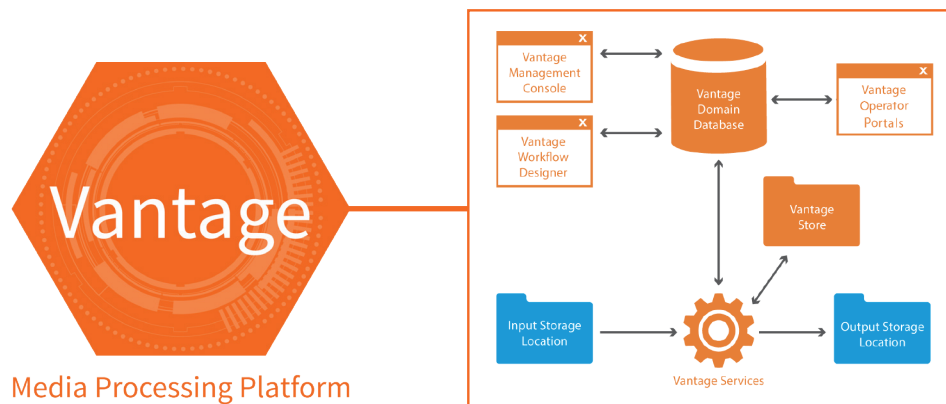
Vantage

Media Processing Platform

x
Vantage Management Console

x
Vantage Workflow Designer

Vantage Domain Database

x
Vantage Operator Portals

Vantage Store

Input Storage Location

Vantage Services

Output Storage Location